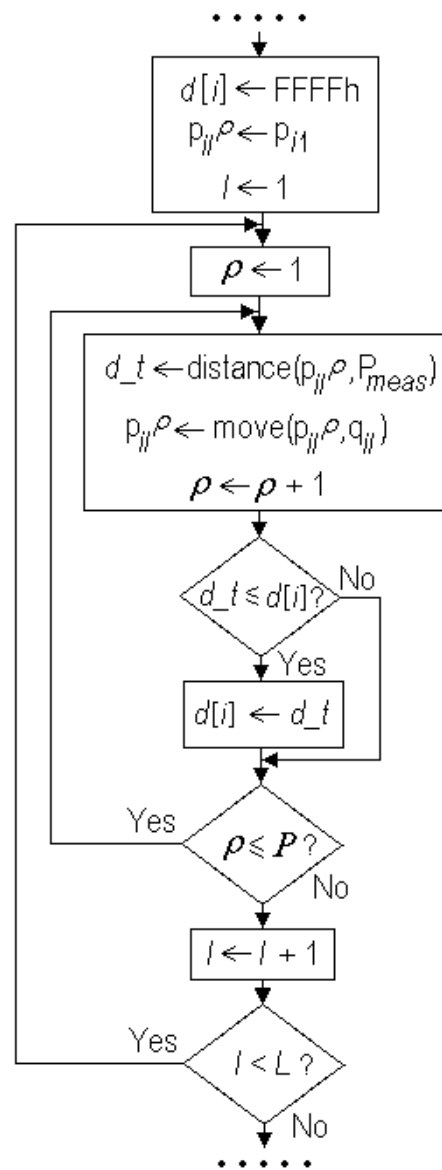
......

$d[i] \leftarrow$ FFFFh
$p_{il}{}^{\rho} \leftarrow p_{i1}$
$l \leftarrow 1$

$\rho \leftarrow 1$

$d\_t \leftarrow$ distance$(p_{il}{}^{\rho}, P_{meas})$
$p_{il}{}^{\rho} \leftarrow$ move$(p_{il}{}^{\rho}, q_{il})$
$\rho \leftarrow \rho + 1$

$d\_t \leq d[i]$?
No
Yes

$d[i] \leftarrow d\_t$

Yes
$\rho \leq P$?
No

$l \leftarrow l + 1$

Yes
$l < L$?
No

......